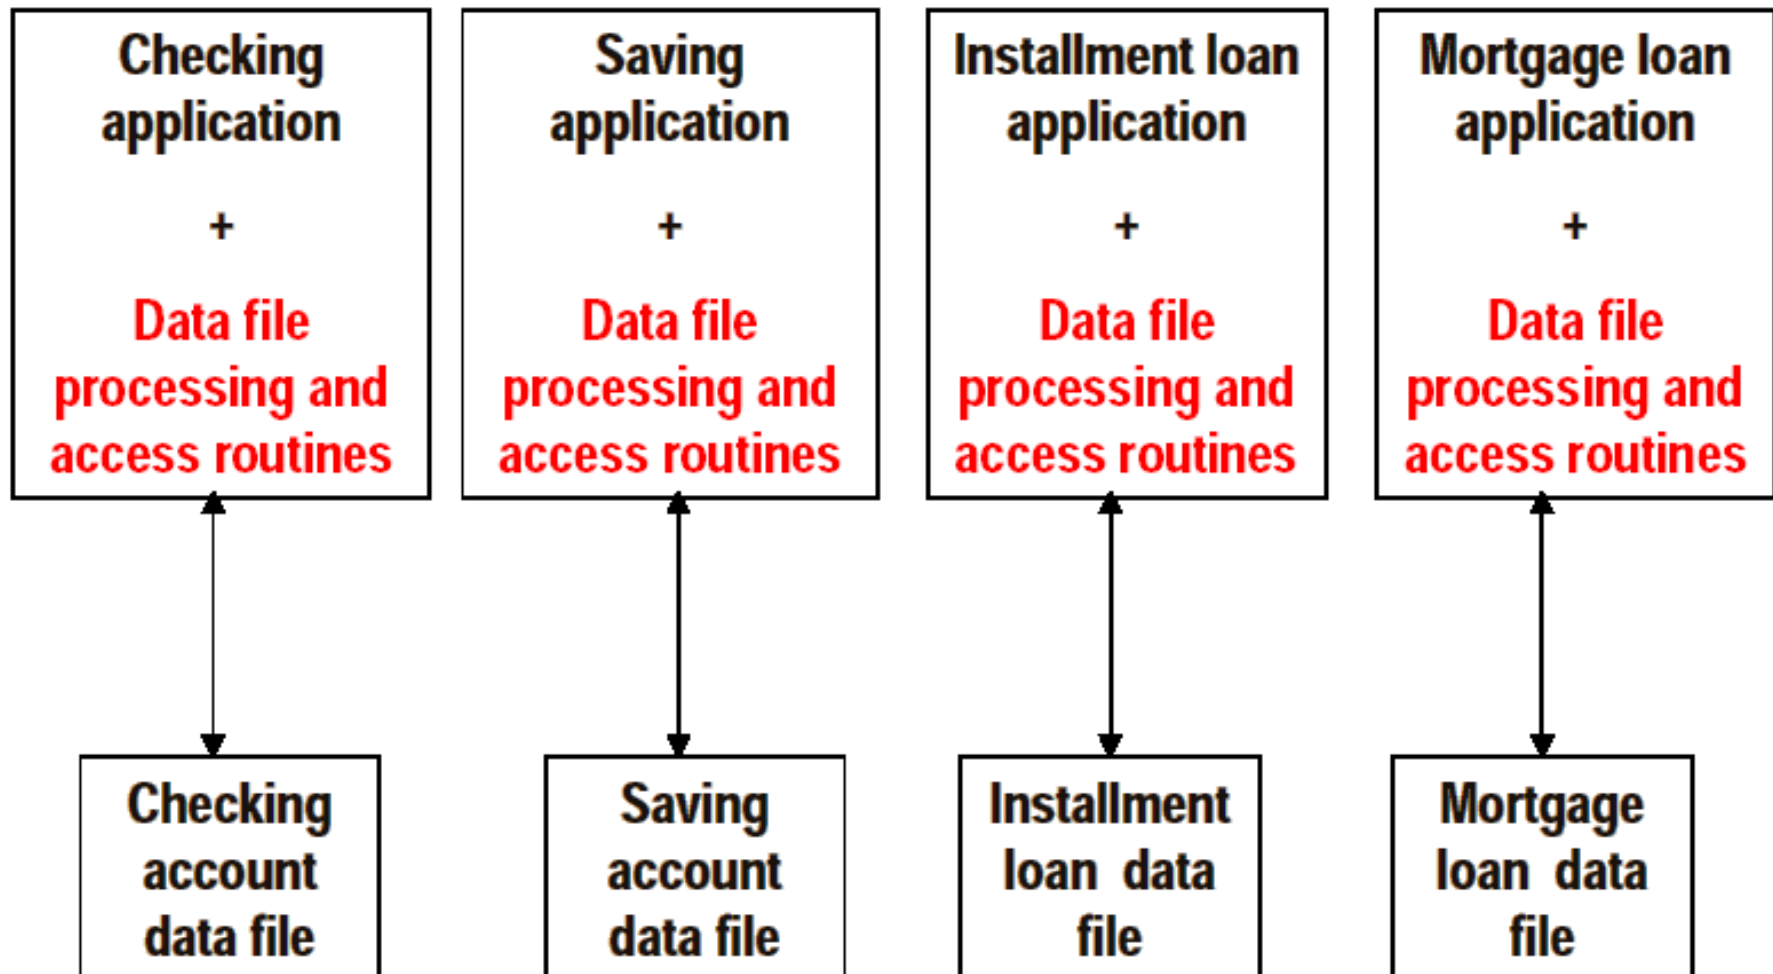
Checking application
+
Data file processing and access routines

Saving application
+
Data file processing and access routines

Installment loan application
+
Data file processing and access routines

Mortgage loan application
+
Data file processing and access routines

Checking account data file

Saving account data file

Installment loan data file

Mortgage loan data file